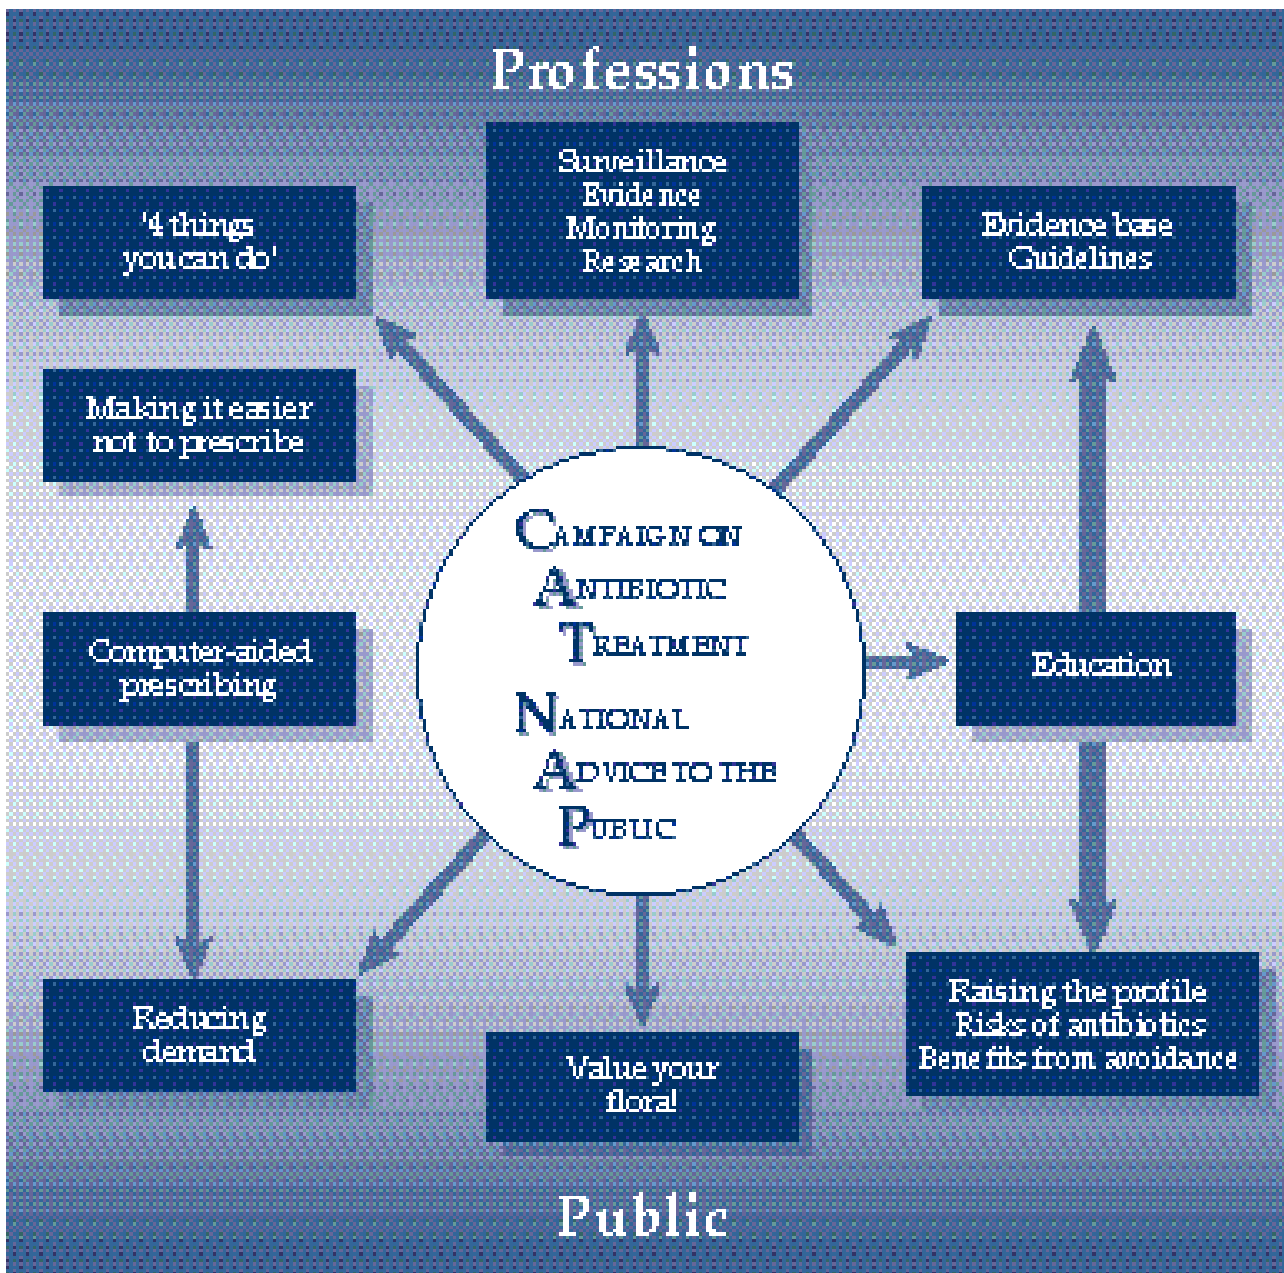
Professions

'4 things you can do'

Surveillance
Evidence
Monitoring
Research

Evidence base
Guidelines

Making it easier not to prescribe

Campaign on
Antibiotic
Treatment

National
Advice to the
Public

Computer-aided prescribing

Education

Reducing demand

Value your flora!

Raising the profile
Risks of antibiotics
Benefits from avoidance

Public